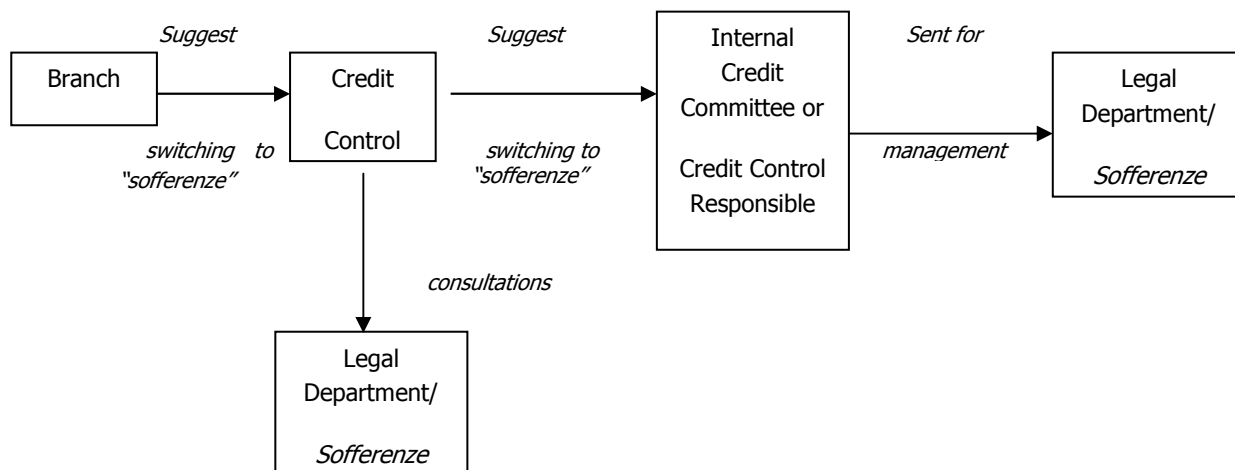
Branch

Suggest

switching to "sofferenze"

Credit Control

Suggest

switching to "sofferenze"

Internal Credit Committee or Credit Control Responsible

Sent for

management

Legal Department/ Sofferenze

consultations

Legal Department/ Sofferenze